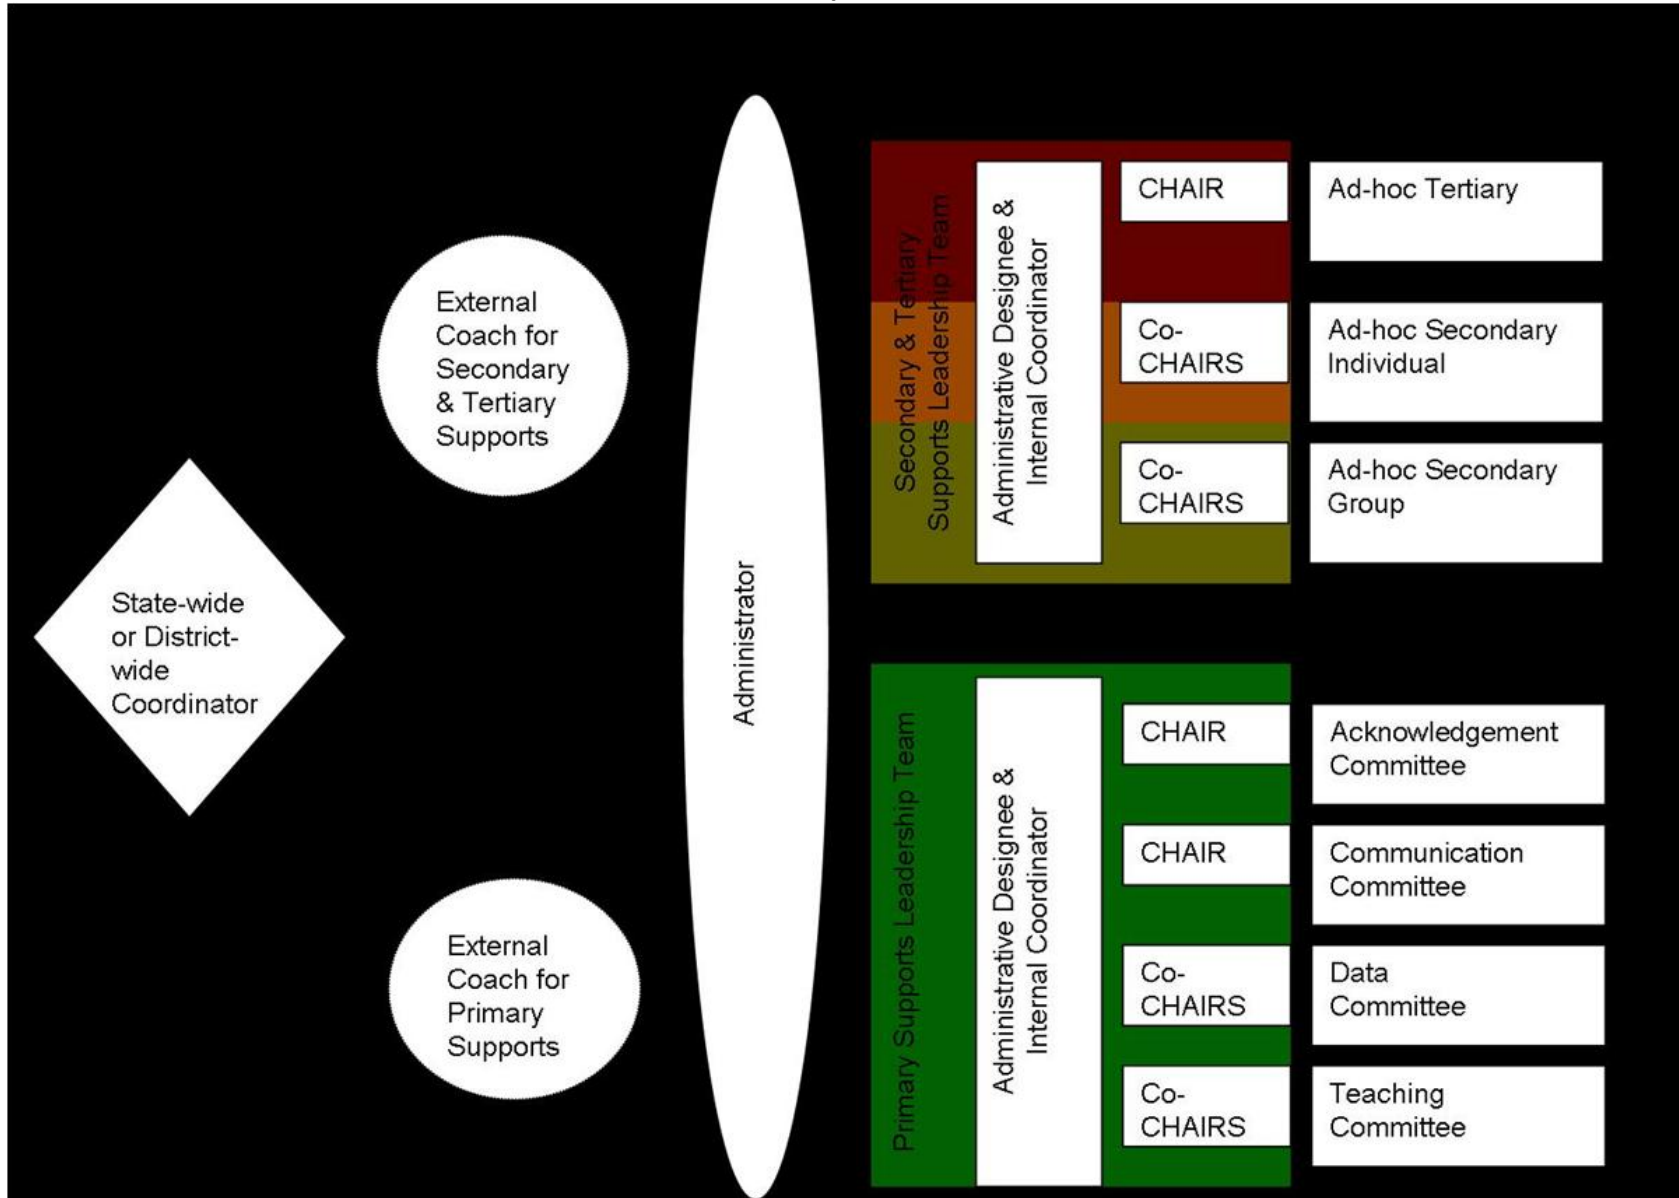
State-wide or District-wide Coordinator

External Coach for Secondary & Tertiary Supports

External Coach for Primary Supports

Administrator

Secondary & Tertiary Supports Leadership Team

Administrative Designee & Internal Coordinator

CHAIR

Ad-hoc Tertiary

Co-CHAIRS

Ad-hoc Secondary Individual

Co-CHAIRS

Ad-hoc Secondary Group

Primary Supports Leadership Team

Administrative Designee & Internal Coordinator

CHAIR

Acknowledgement Committee

CHAIR

Communication Committee

Co-CHAIRS

Data Committee

Co-CHAIRS

Teaching Committee